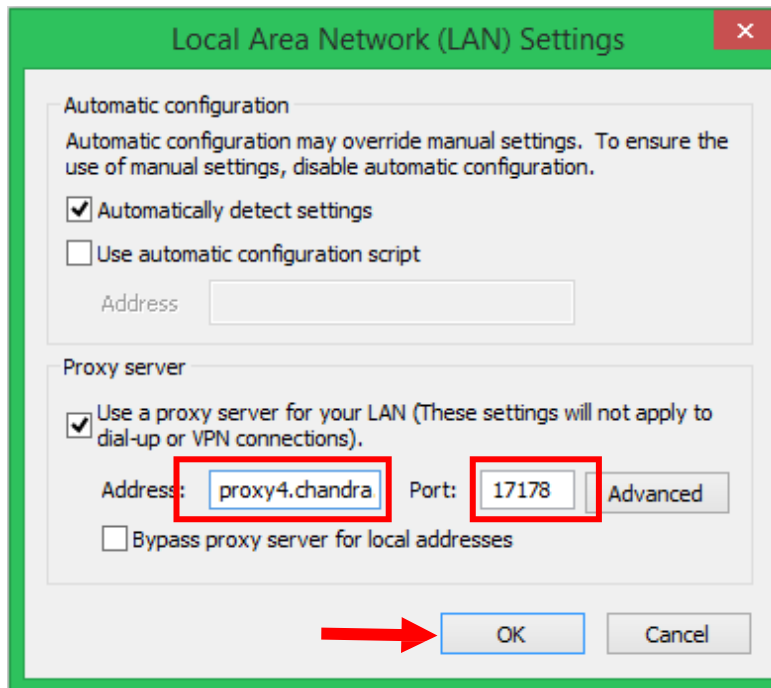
Local Area Network (LAN) Settings

✕

Automatic configuration

Automatic configuration may override manual settings. To ensure the use of manual settings, disable automatic configuration.

☑ Automatically detect settings

☐ Use automatic configuration script

Address

Proxy server

☑ Use a proxy server for your LAN (These settings will not apply to dial-up or VPN connections).

Address: proxy4.chandra Port: 17178 Advanced

☐ Bypass proxy server for local addresses

OK Cancel